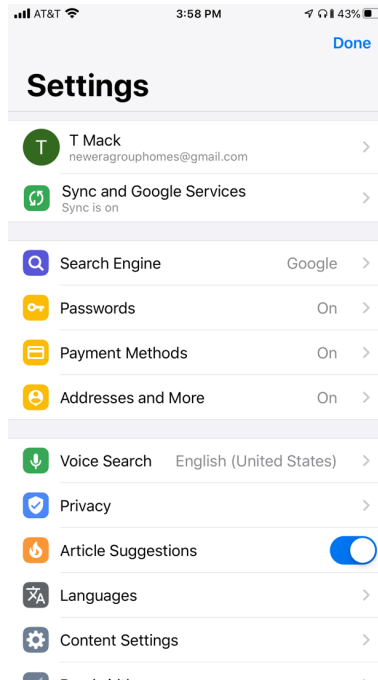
AT&T 3:58 PM 43%

Done

Settings

T
T Mack
neweragrouphomes@gmail.com

Sync and Google Services
Sync is on

Search Engine Google

Passwords On

Payment Methods On

Addresses and More On

Voice Search English (United States)

Privacy

Article Suggestions

Languages

Content Settings

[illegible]